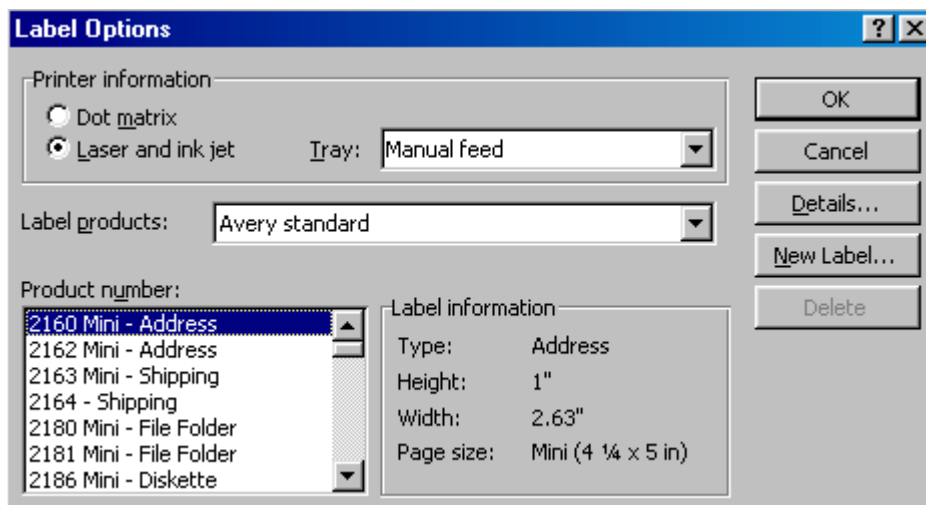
Label Options

? X

Printer information
Dot matrix
Laser and ink jet
Tray: Manual feed

Label products: Avery standard

Product number:
2160 Mini - Address
2162 Mini - Address
2163 Mini - Shipping
2164 - Shipping
2180 Mini - File Folder
2181 Mini - File Folder
2186 Mini - Diskette

Label information
Type: Address
Height: 1"
Width: 2.63"
Page size: Mini (4 ¼ x 5 in)

OK
Cancel
Details...
New Label...
Delete